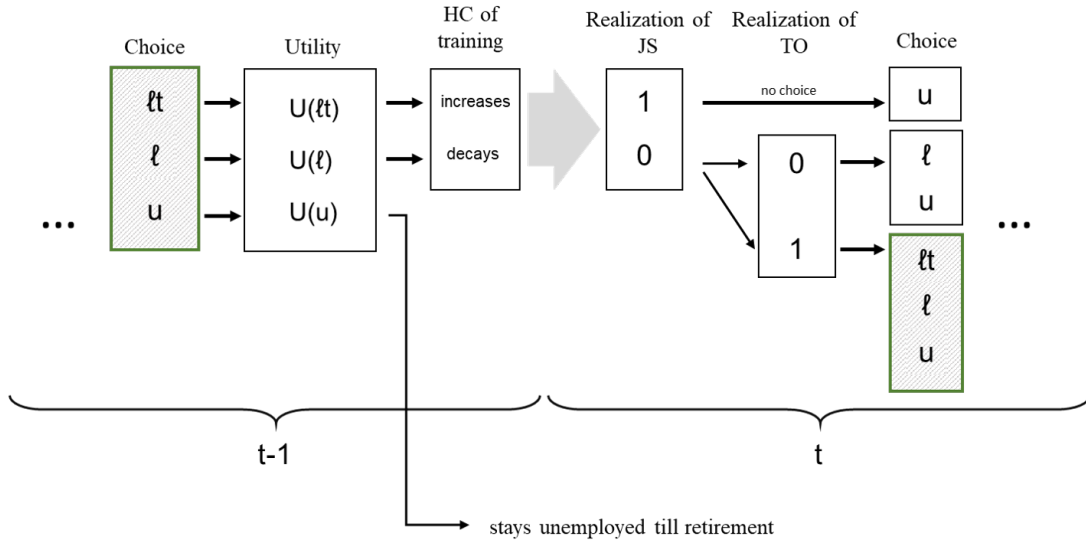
Choice

ℓt
ℓ
u

...

Utility

U(ℓt)
U(ℓ)
U(u)

HC of training

increases

decays

Realization of JS

1
0

Realization of TO

no choice

0

1

Choice

u

ℓ
u

ℓt
ℓ
u

...

t-1

t

stays unemployed till retirement